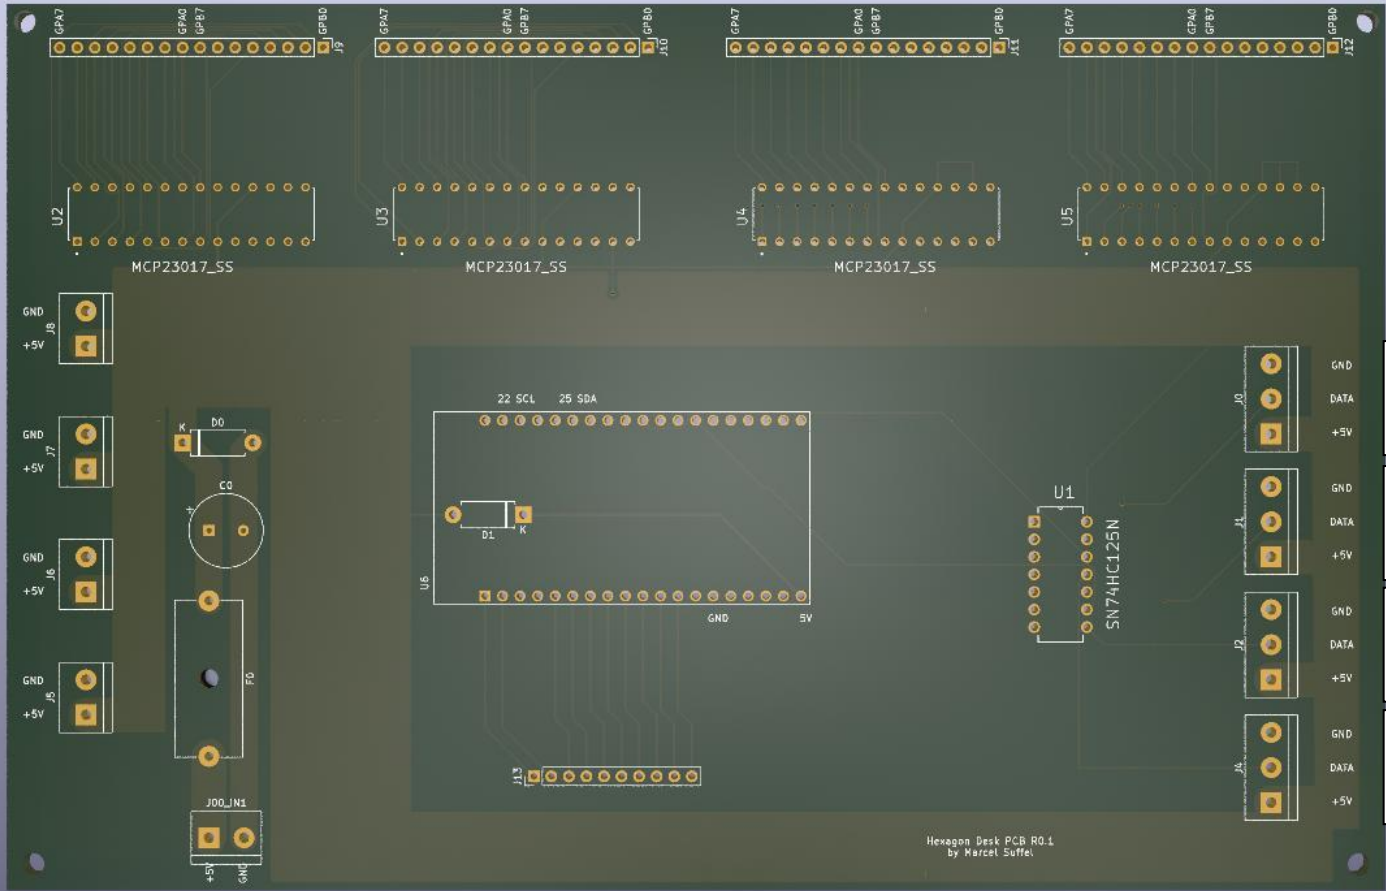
GPA7 GPA0 GPB7 GPB0 J9
GPA7 GPA0 GPB7 GPB0 J10
GPA7 GPA0 GPB7 GPB0 J11
GPA7 GPA0 GPB7 GPB0 J12

U2
MCP23017_SS
U3
MCP23017_SS
U4
MCP23017_SS
U5
MCP23017_SS

GND
J8
+5V

GND
J7
+5V

GND
J6
+5V

GND
J5
+5V

K D0
C0
+
F0

22 SCL 25 SDA
D1 K
U6
GND 5V

J13

J00_IN1
+5V GND

U1
SN74HC125N

J0 GND DATA +5V
J1 GND DATA +5V
J2 GND DATA +5V
J4 GND DATA +5V

Hexagon Desk PCB R0.1
by Marcel Suffel